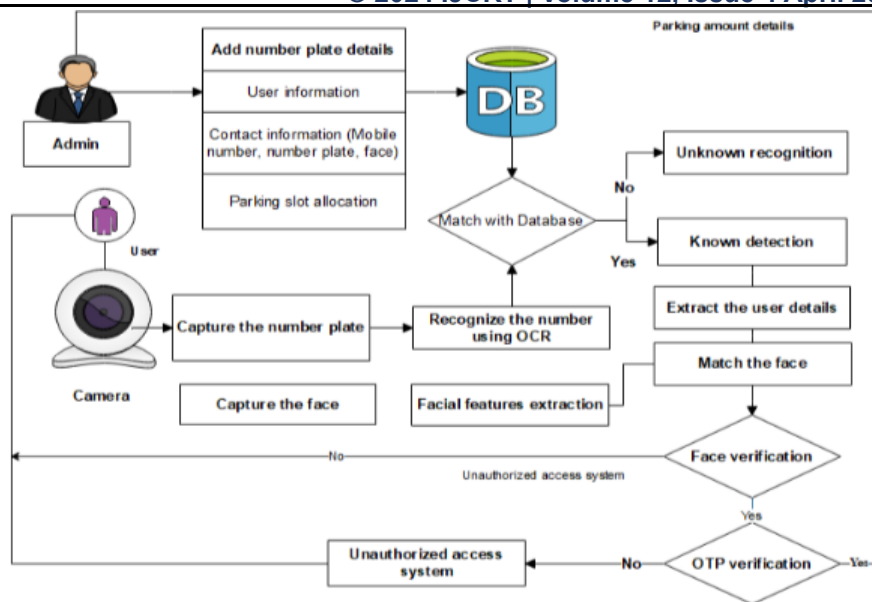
© 2024 IJCRT | Volume 12, Issue 4 April 20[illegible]

Parking amount details

Admin

Add number plate details

User information

Contact information (Mobile number, number plate, face)

Parking slot allocation

DB

Match with Database

No

Unknown recognition

Yes

Known detection

User

Camera

Capture the number plate

Recognize the number using OCR

Extract the user details

Match the face

Capture the face

Facial features extraction

No

Face verification

Unauthorized access system

Yes

Unauthorized access system

No

OTP verification

Yes